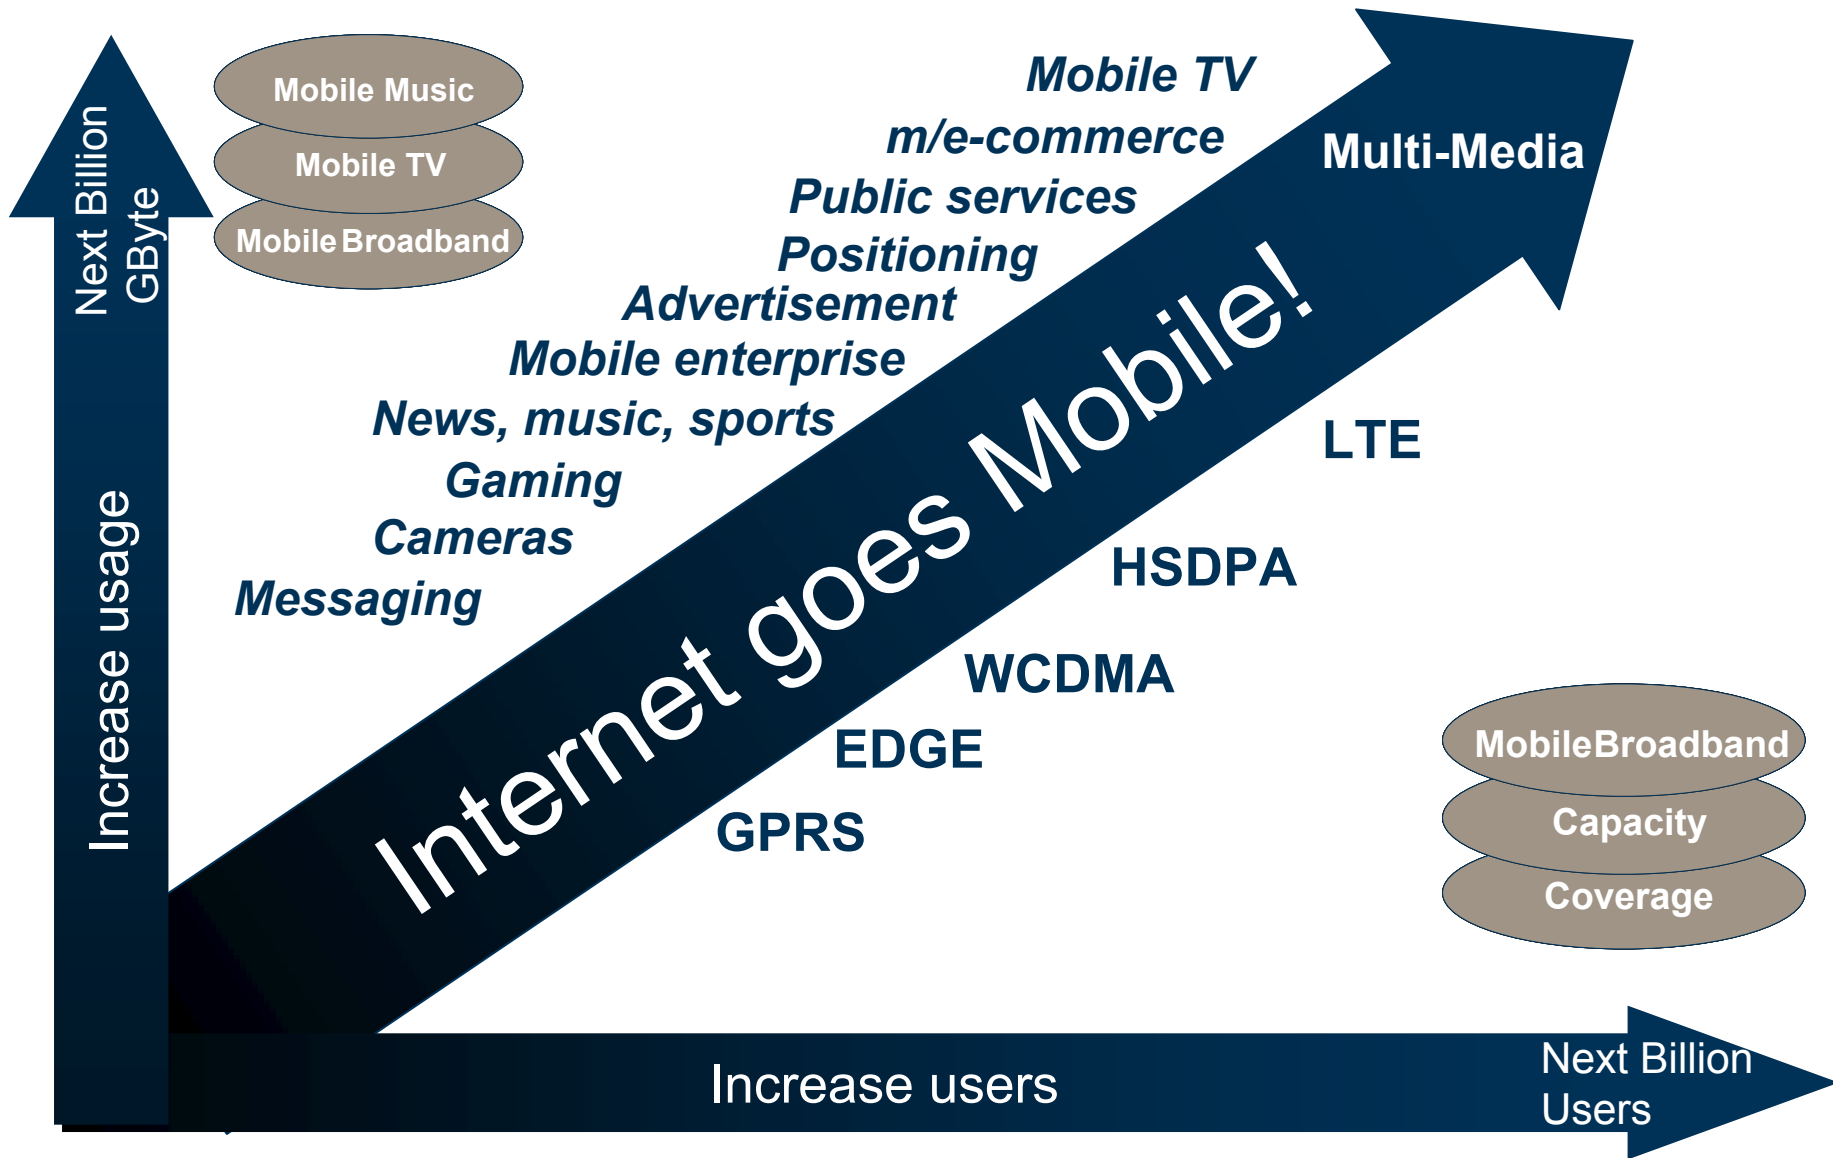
Next Billion GByte

Mobile Music
Mobile TV
Mobile Broadband

Mobile TV
m/e-commerce
Public services
Positioning
Advertisement
Mobile enterprise
News, music, sports
Gaming
Cameras
Messaging

Multi-Media

Internet goes Mobile!

LTE
HSDPA
WCDMA
EDGE
GPRS

Increase usage

MobileBroadband
Capacity
Coverage

Increase users

Next Billion Users